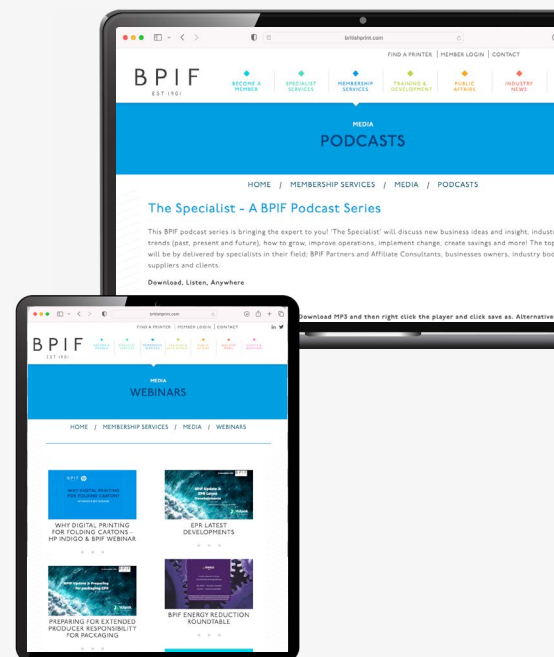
britishprint.com

FIND A PRINTER | MEMBER LOGIN | CONTACT

BPIF
EST 1901

BECOME A MEMBER
SPECIALIST SERVICES
MEMBERSHIP SERVICES
TRAINING & DEVELOPMENT
PUBLIC AFFAIRS
INDUSTRY NEWS

MEDIA
PODCASTS

HOME / MEMBERSHIP SERVICES / MEDIA / PODCASTS

The Specialist - A BPIF Podcast Series

This BPIF podcast series is bringing the expert to you! 'The Specialist' will discuss new business ideas and insight, industr trends (past, present and future), how to grow, improve operations, implement change, create savings and more! The top will be by delivered by specialists in their field; BPIF Partners and Affiliate Consultants, businesses owners, industry bod suppliers and clients.

Download, Listen, Anywhere

Download MP3 and then right click the player and click save as. Alternativ

britishprint.com

FIND A PRINTER | MEMBER LOGIN | CONTACT

BPIF
EST 1901

MEDIA
WEBINARS

HOME / MEMBERSHIP SERVICES / MEDIA / WEBINARS

WHY DIGITAL PRINTING FOR FOLDING CARTONS
WHY DIGITAL PRINTING FOR FOLDING CARTONS - HP INDIGO & BPIF WEBINAR

BPIF Update & EPR Latest Developments
EPR LATEST DEVELOPMENTS

BPIF Update & Preparing for packaging EPR
PREPARING FOR EXTENDED PRODUCER RESPONSIBILITY FOR PACKAGING

BPIF ENERGY REDUCTION ROUNDTABLE